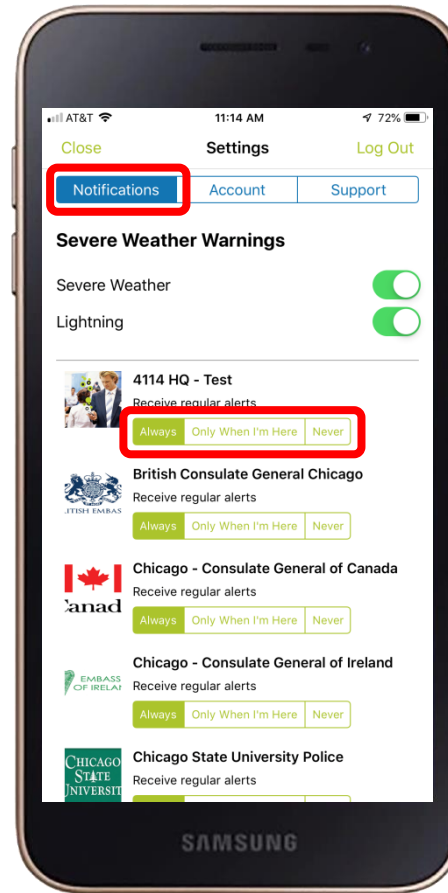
AT&T 11:14 AM 72%

Close Settings Log Out

Notifications Account Support

Severe Weather Warnings

Severe Weather

Lightning

4114 HQ - Test
Receive regular alerts
Always Only When I'm Here Never

ITISH EMBAS
British Consulate General Chicago
Receive regular alerts
Always Only When I'm Here Never

Canad
Chicago - Consulate General of Canada
Receive regular alerts
Always Only When I'm Here Never

EMBASS OF IRELAN
Chicago - Consulate General of Ireland
Receive regular alerts
Always Only When I'm Here Never

CHICAGO STATE UNIVERSIT
Chicago State University Police
Receive regular alerts

SAMSUNG